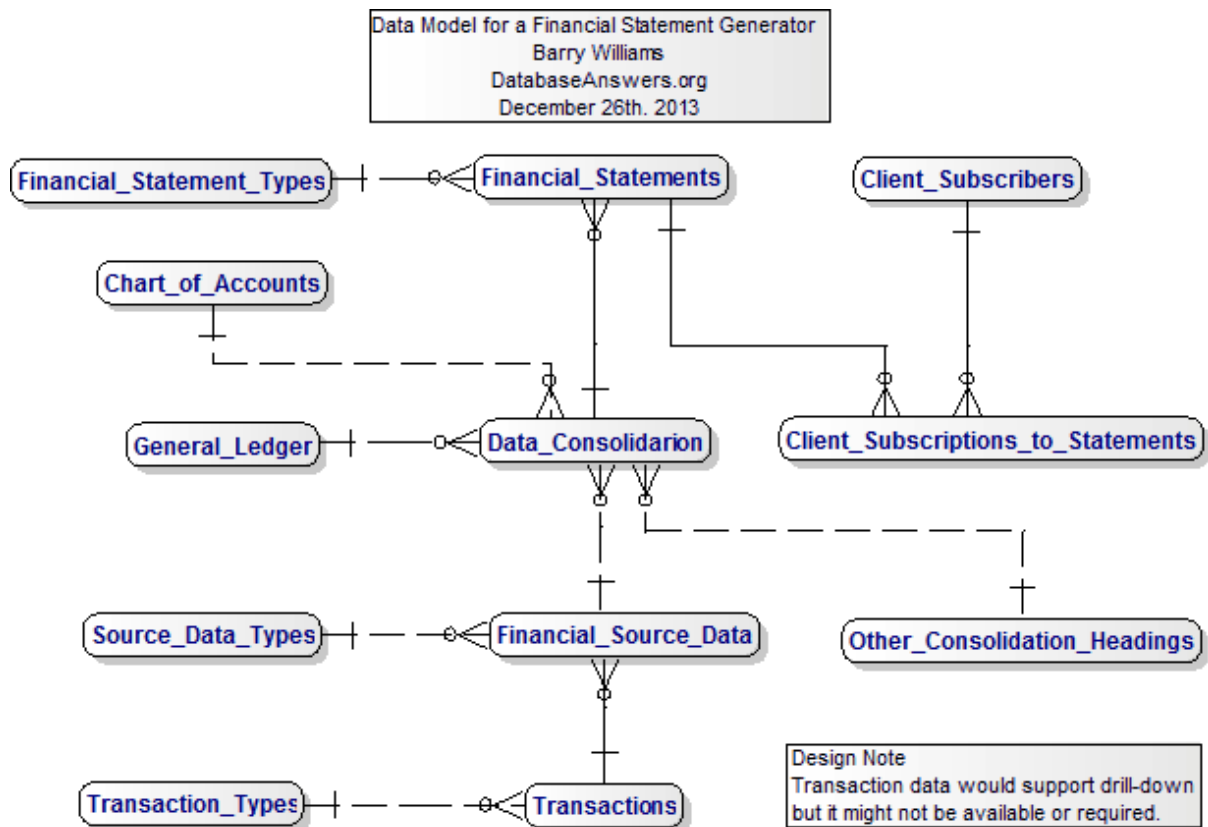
Data Model for a Financial Statement Generator
Barry Williams
DatabaseAnswers.org
December 26th. 2013

Financial_Statement_Types

Financial_Statements

Client_Subscribers

Chart_of_Accounts

General_Ledger

Data_Consolidarion

Client_Subscriptions_to_Statements

Source_Data_Types

Financial_Source_Data

Other_Consolidation_Headings

Transaction_Types

Transactions

Design Note
Transaction data would support drill-down but it might not be available or required.